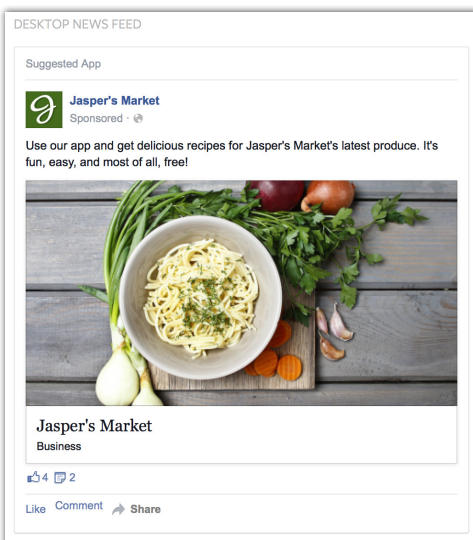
DESKTOP NEWS FEED

Suggested App

Jasper's Market
Sponsored ·

Use our app and get delicious recipes for Jasper's Market's latest produce. It's fun, easy, and most of all, free!

Jasper's Market
Business

4 2

Like Comment Share